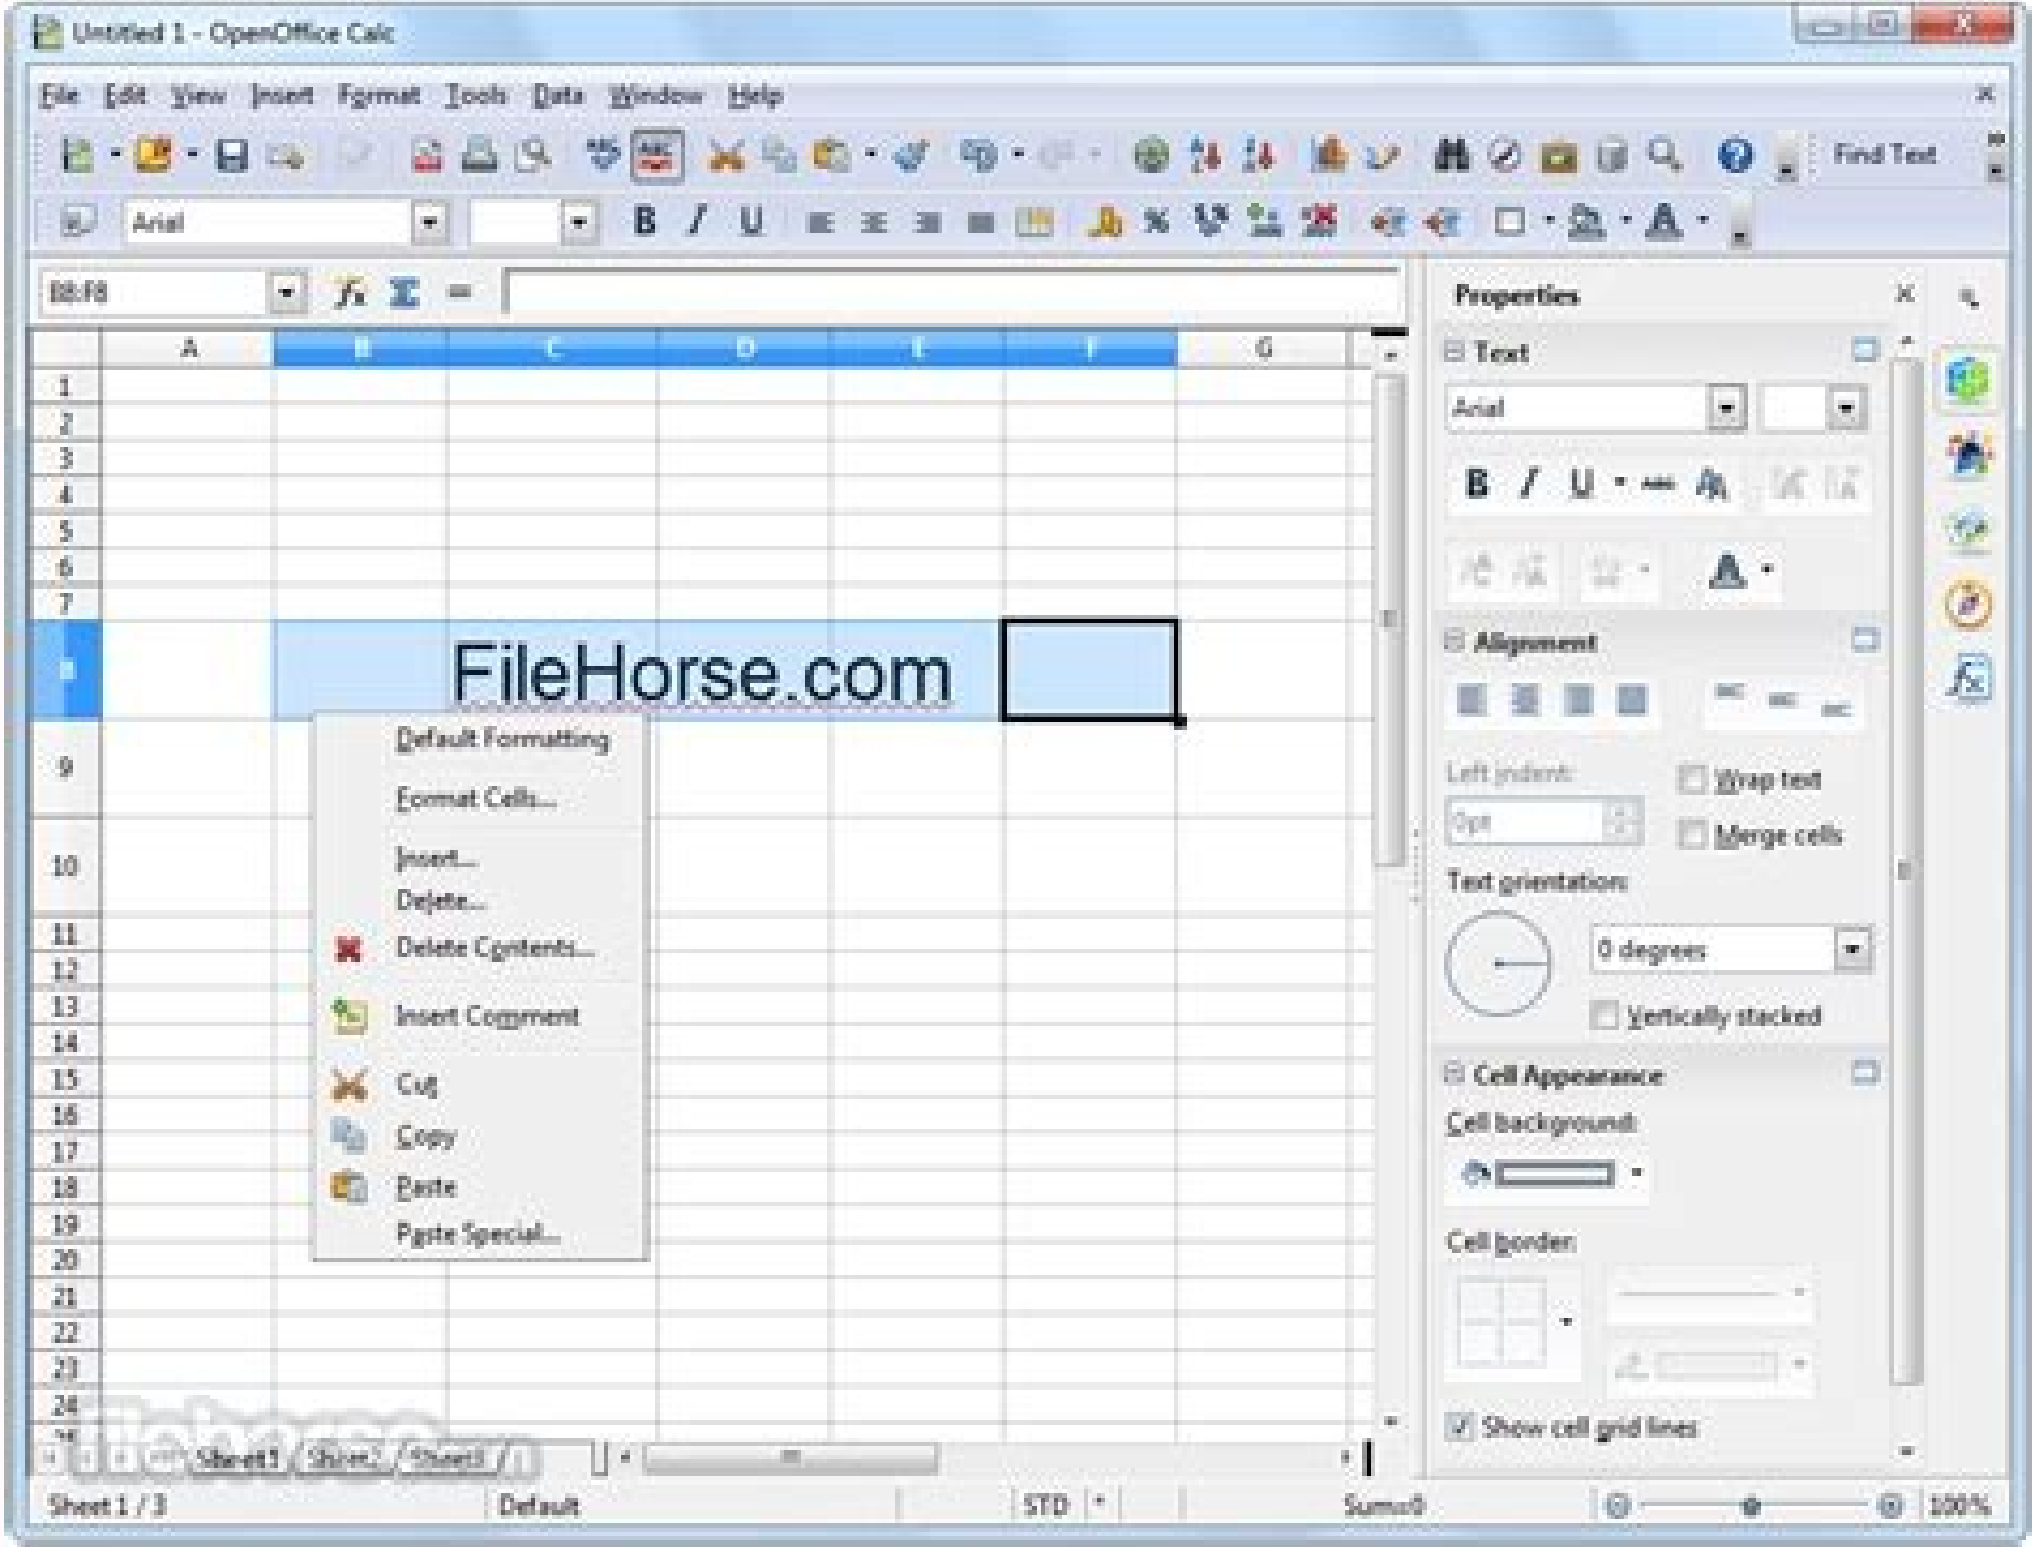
Untitled 1 - OpenOffice Calc

File Edit View Insert Format Tools Data Window Help

Find Text

Arial

B I U

B8:F8

Properties

A B C D E F G

1
2
3
4
5
6
7
8
9
10
11
12
13
14
15
16
17
18
19
20
21
22
23
24

FileHorse.com

Default Formatting
Format Cells...
Insert...
Delete...
Delete Contents...
Insert Comment
Cut
Copy
Paste
Paste Special...

Text
Arial
B I U

Alignment
Left indent:
0pt
Wrap text
Merge cells
Text orientation:
0 degrees
Vertically stacked

Cell Appearance
Cell background:
Cell border:
Show cell grid lines

Sheet1 Sheet2 Sheet3

Sheet 1 / 3 Default STD * Sum=0 100%